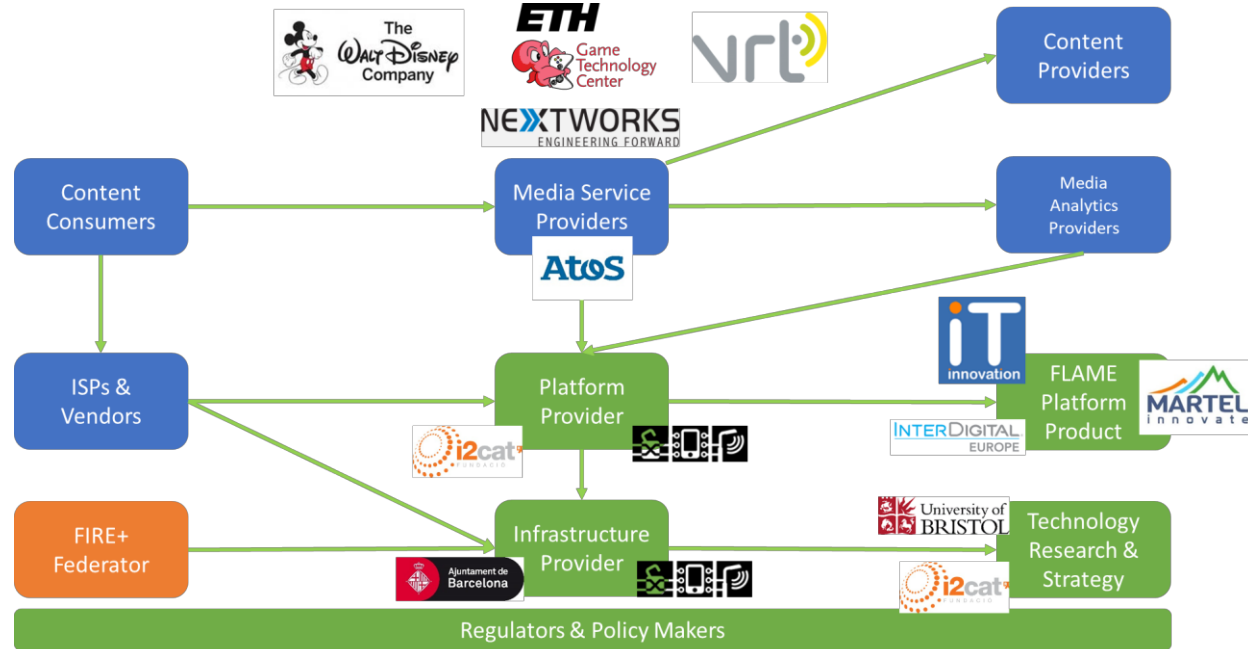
The Walt Disney Company

ETH
Game Technology Center

VRT

NEXTWORKS
ENGINEERING FORWARD

Content Providers

Content Consumers

Media Service Providers

Media Analytics Providers

Atos

iT innovation

ISPs & Vendors

Platform Provider

FLAME Platform Product

MARTEL innovate

INTERDIGITAL EUROPE

i2cat FUNDACIÓ

FIRE+ Federator

Infrastructure Provider

University of BRISTOL

Technology Research & Strategy

Ajuntament de Barcelona

i2cat FUNDACIÓ

Regulators & Policy Makers